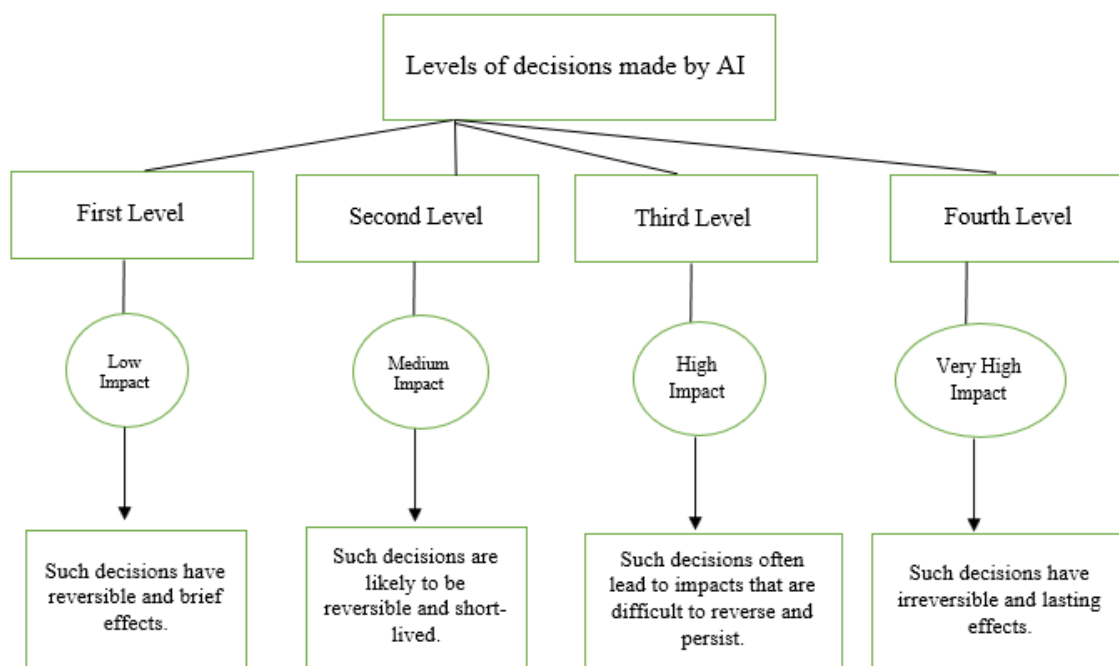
Levels of decisions made by AI

First Level

Low Impact

Such decisions have reversible and brief effects.

Second Level

Medium Impact

Such decisions are likely to be reversible and short-lived.

Third Level

High Impact

Such decisions often lead to impacts that are difficult to reverse and persist.

Fourth Level

Very High Impact

Such decisions have irreversible and lasting effects.